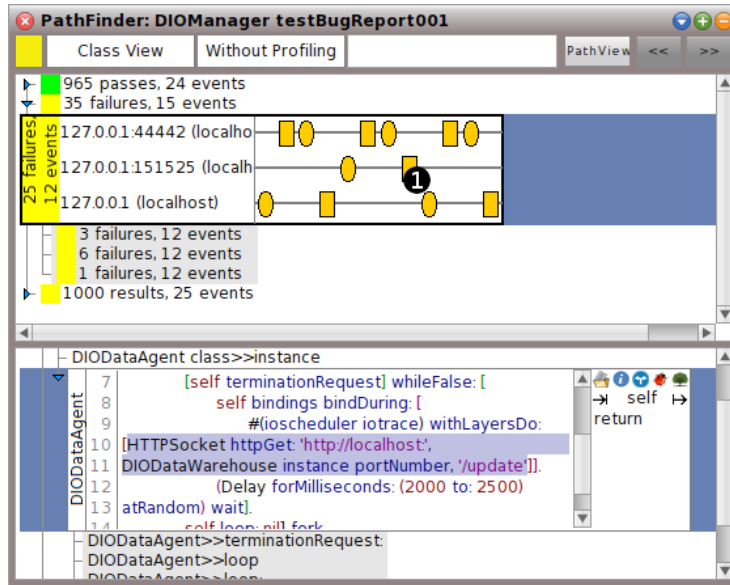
PathFinder: DIOManager testBugReport001

Class View | Without Profiling | PathView | << | >>

965 passes, 24 events
35 failures, 15 events
25 failures, 12 events
127.0.0.1:44442 (localho
127.0.0.1:151525 (localh
127.0.0.1 (localhost)
1
3 failures, 12 events
6 failures, 12 events
1 failures, 12 events
1000 results, 25 events

DIODataAgent class>>instance
DIODataAgent
7 [self terminationRequest] whileFalse: [
8 self bindings bindDuring: [
9 #(ioscheduler iotrace) withLayersDo:
10 [HTTPSocket httpGet: 'http://localhost:',
11 DIODataWarehouse instance portNumber, '/update'].
12 (Delay forMilliseconds: (2000 to: 2500)
13 atRandom) wait].
14 self loop: nil] fork
self
return
DIODataAgent>>terminationRequest:
DIODataAgent>>loop
DIODataAgent>>loop: